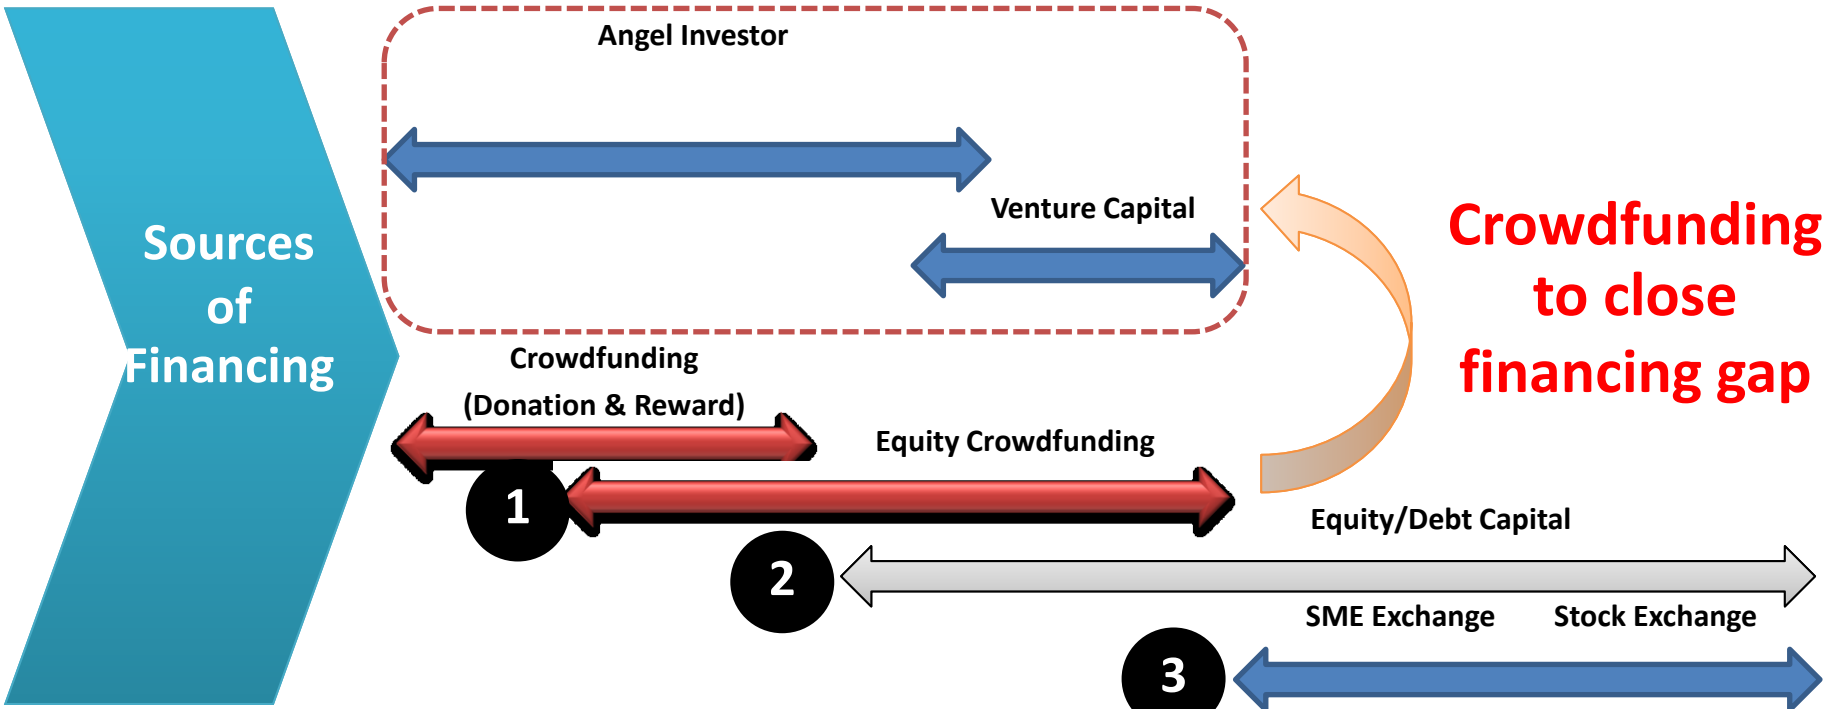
Sources of Financing

Angel Investor

Venture Capital

Crowdfunding to close financing gap

Crowdfunding (Donation & Reward)

Equity Crowdfunding

1

Equity/Debt Capital

2

SME Exchange

Stock Exchange

3